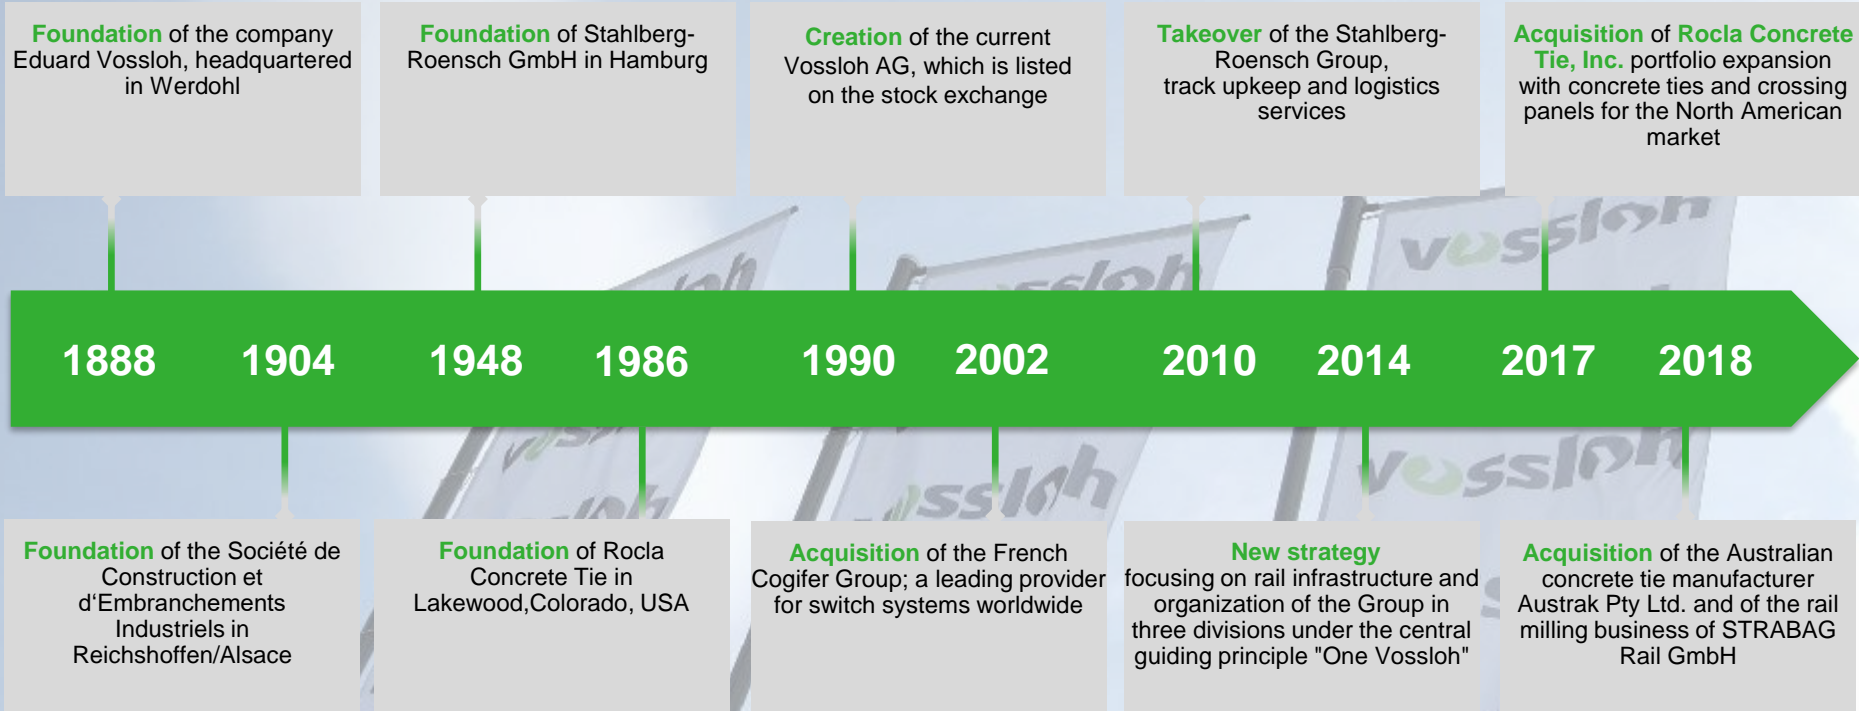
Foundation of the company Eduard Vossloh, headquartered in Werdohl

Foundation of Stahlberg-Roensch GmbH in Hamburg

Creation of the current Vossloh AG, which is listed on the stock exchange

Takeover of the Stahlberg-Roensch Group, track upkeep and logistics services

Acquisition of Rocla Concrete Tie, Inc. portfolio expansion with concrete ties and crossing panels for the North American market

1888 1904 1948 1986 1990 2002 2010 2014 2017 2018

Foundation of the Société de Construction et d'Embranchements Industriels in Reichshoffen/Alsace

Foundation of Rocla Concrete Tie in Lakewood,Colorado, USA

Acquisition of the French Cogifer Group; a leading provider for switch systems worldwide

New strategy focusing on rail infrastructure and organization of the Group in three divisions under the central guiding principle "One Vossloh"

Acquisition of the Australian concrete tie manufacturer Austrak Pty Ltd. and of the rail milling business of STRABAG Rail GmbH